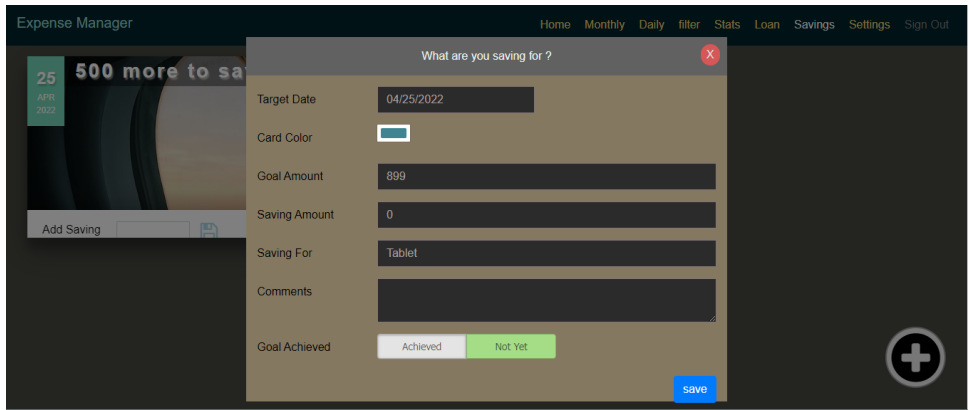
Expense Manager

Home Monthly Daily filter Stats Loan Savings Settings Sign Out

25
APR
2022

500 more to sa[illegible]

Add Saving

What are you saving for ?

X

Target Date 04/25/2022

Card Color

Goal Amount 899

Saving Amount 0

Saving For Tablet

Comments

Goal Achieved Achieved Not Yet

save